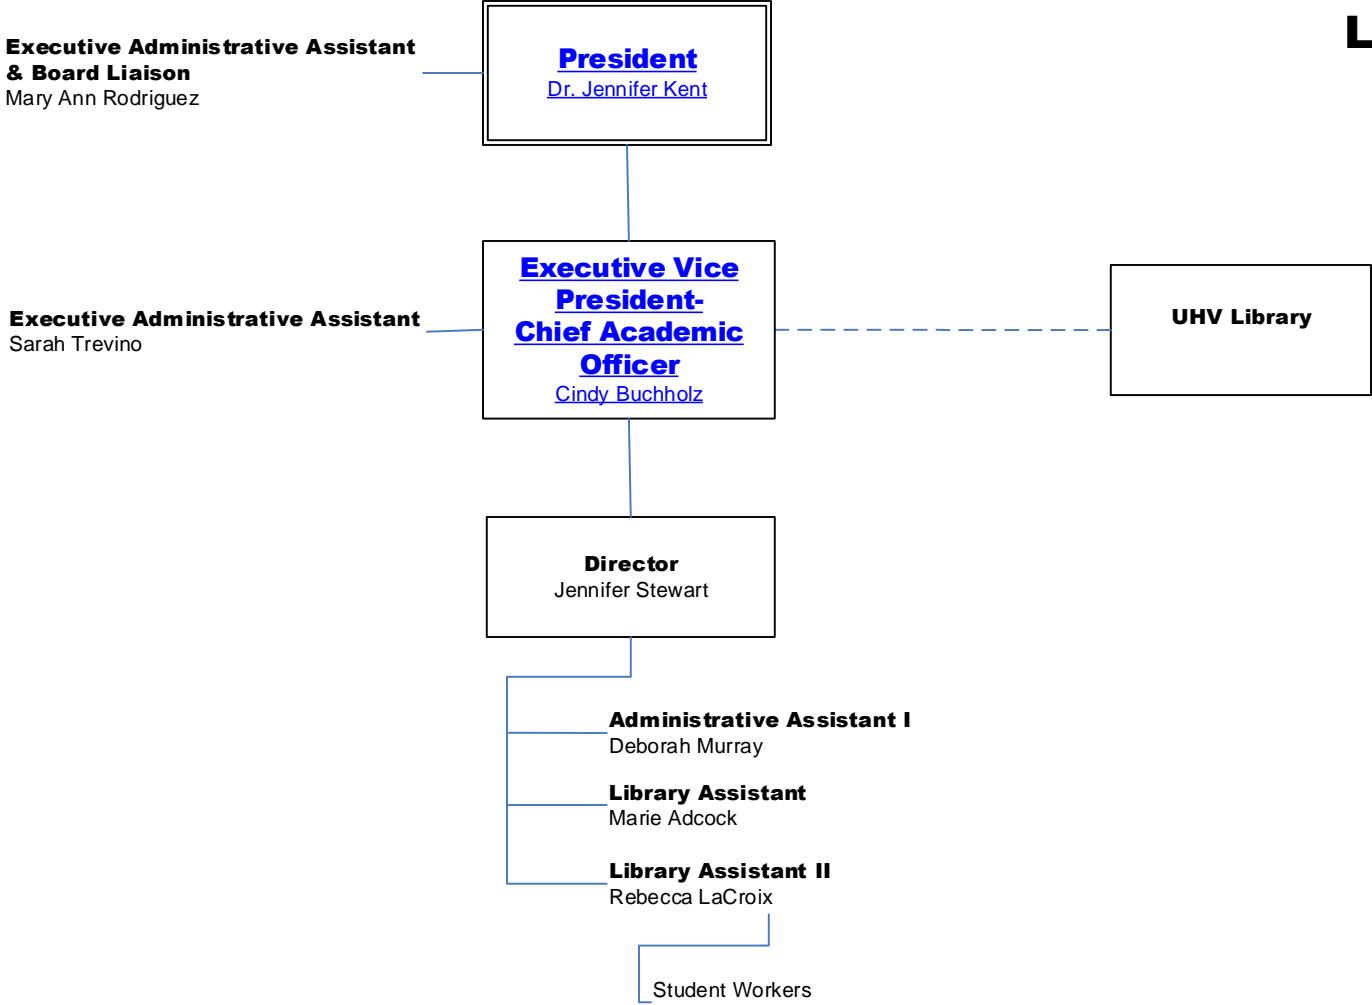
L

Executive Administrative Assistant & Board Liaison
Mary Ann Rodriguez

President
Dr. Jennifer Kent

Executive Administrative Assistant
Sarah Trevino

Executive Vice President-Chief Academic Officer
Cindy Buchholz

UHV Library

Director
Jennifer Stewart

Administrative Assistant I
Deborah Murray

Library Assistant
Marie Adcock

Library Assistant II
Rebecca LaCroix

Student Workers